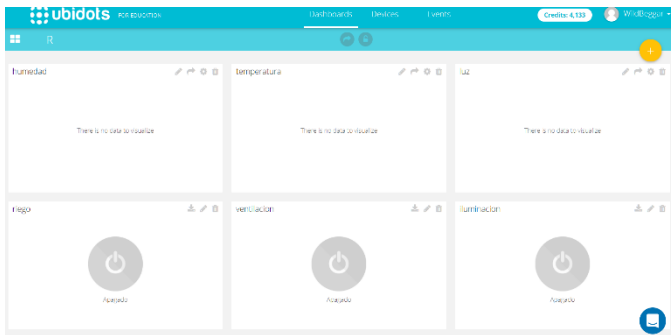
ubidots FOR EDUCATION

Dashboards Devices Events

Credits: 4,133

WildBoggur

R

+

humedad

There is no data to visualize

temperatura

There is no data to visualize

luz

There is no data to visualize

riego

Apagado

ventilacion

Apagado

iluminacion

Apagado